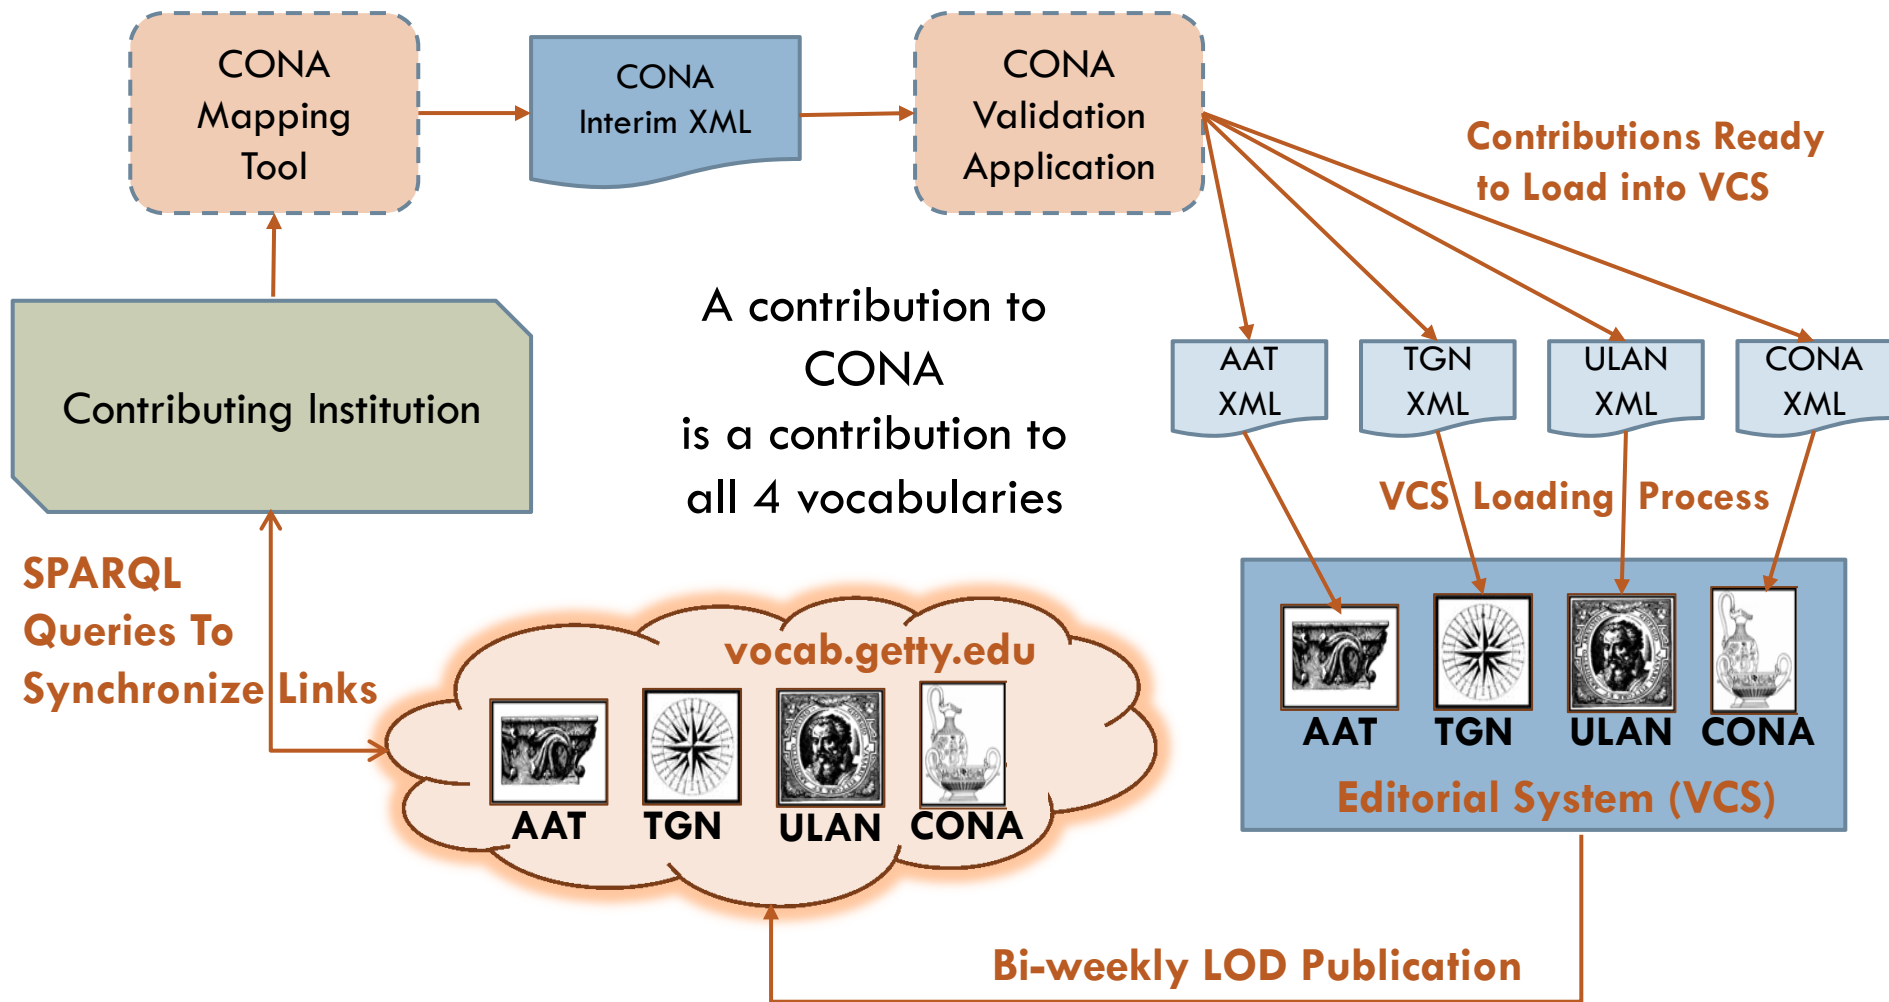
CONA Mapping Tool

CONA Interim XML

CONA Validation Application

Contributions Ready to Load into VCS

A contribution to CONA is a contribution to all 4 vocabularies

Contributing Institution

AAT XML

TGN XML

ULAN XML

CONA XML

VCS Loading Process

SPARQL Queries To Synchronize Links

vocab.getty.edu

AAT

TGN

ULAN

CONA

AAT

TGN

ULAN

CONA

Editorial System (VCS)

Bi-weekly LOD Publication